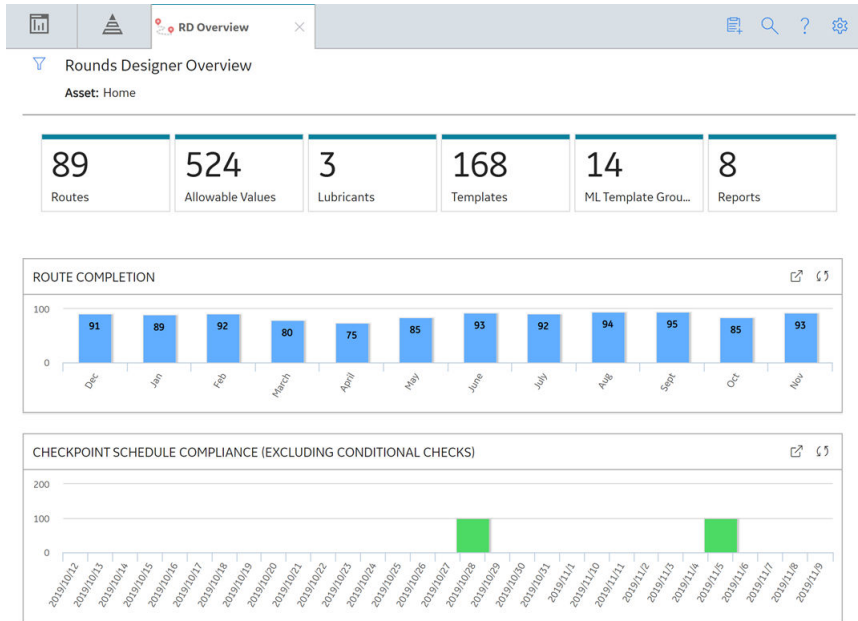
RD Overview

Rounds Designer Overview

Asset: Home

89
Routes

524
Allowable Values

3
Lubricants

168
Templates

14
ML Template Grou...

8
Reports

ROUTE COMPLETION

100
0

91 89 92 80 75 85 93 92 94 95 85 93

Dec Jan Feb March April May June July Aug Sept Oct Nov

CHECKPOINT SCHEDULE COMPLIANCE (EXCLUDING CONDITIONAL CHECKS)

200
100
0

2019/10/12 2019/10/13 2019/10/14 2019/10/15 2019/10/16 2019/10/17 2019/10/18 2019/10/19 2019/10/20 2019/10/21 2019/10/22 2019/10/23 2019/10/24 2019/10/25 2019/10/26 2019/10/27 2019/10/28 2019/10/29 2019/10/30 2019/10/31 2019/11/1 2019/11/10 2019/11/11 2019/11/2 2019/11/3 2019/11/4 2019/11/5 2019/11/6 2019/11/7 2019/11/8 2019/11/9